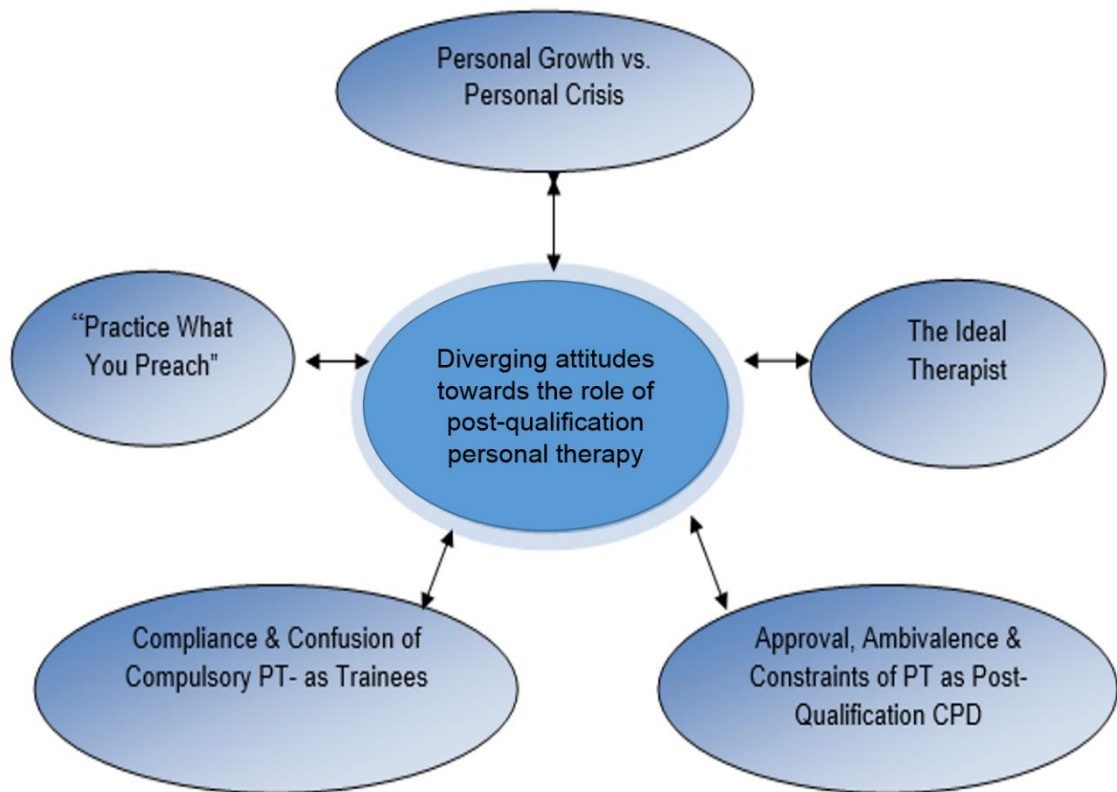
Personal Growth vs. Personal Crisis

"Practice What You Preach"

Diverging attitudes towards the role of post-qualification personal therapy

The Ideal Therapist

Compliance & Confusion of Compulsory PT- as Trainees

Approval, Ambivalence & Constraints of PT as Post-Qualification CPD